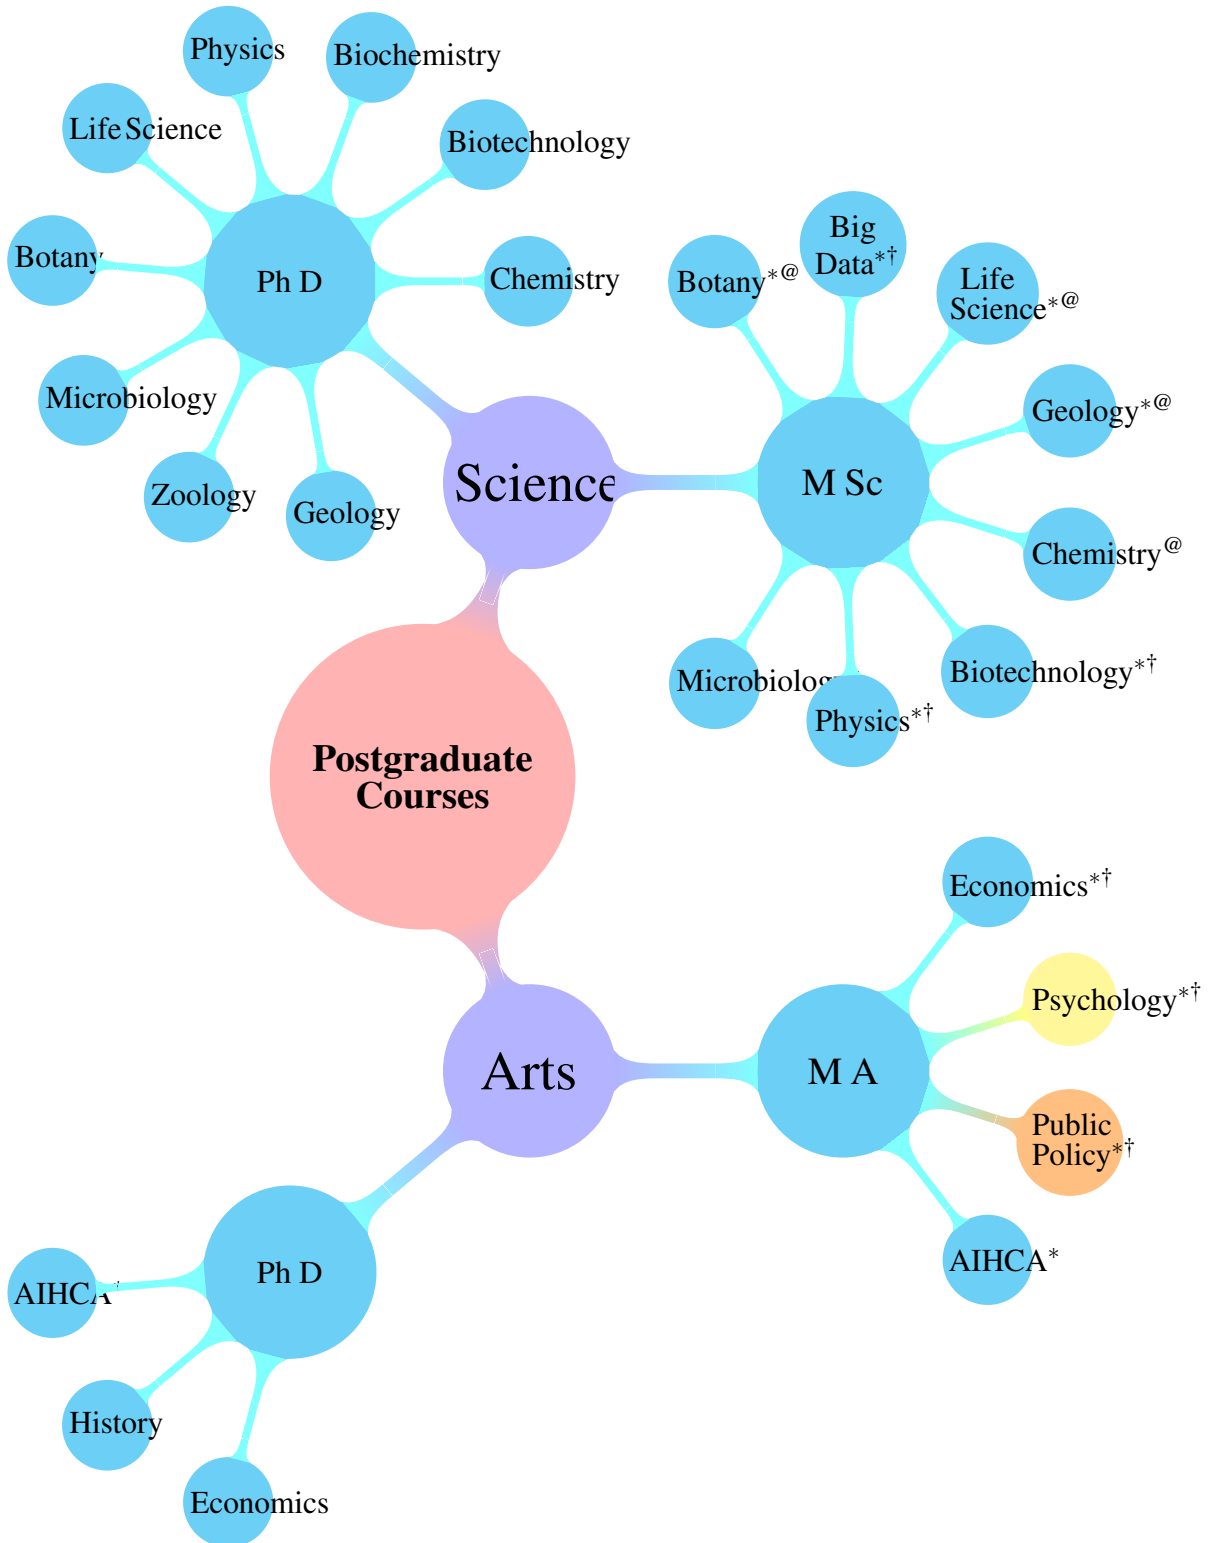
Postgraduate Courses

Science

Ph D

Physics

Biochemistry

Life Science

Biotechnology

Botany

Chemistry

Microbiology

Zoology

Geology

M Sc

Botany$^{*@}$

Big Data$^{*\dagger}$

Life Science$^{*@}$

Geology$^{*@}$

Chemistry$^{@}$

Biotechnology$^{*\dagger}$

Physics$^{*\dagger}$

Microbiolog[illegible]

Arts

M A

Economics$^{*\dagger}$

Psychology$^{*\dagger}$

Public Policy$^{*\dagger}$

AIHCA$^{*}$

Ph D

AIHCA

History

Economics